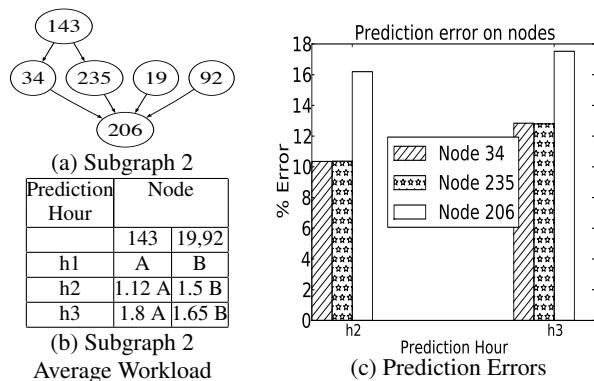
143
34
235
19
92
206
(a) Subgraph 2

| Prediction Hour | Node | |
|---|---|---|
| | 143 | 19,92 |
| h1 | A | B |
| h2 | 1.12 A | 1.5 B |
| h3 | 1.8 A | 1.65 B |

(b) Subgraph 2 Average Workload

Prediction error on nodes
18
16
14
12
10
8
6
4
2
0
% Error
Node 34
Node 235
Node 206
h2
h3
Prediction Hour
(c) Prediction Errors